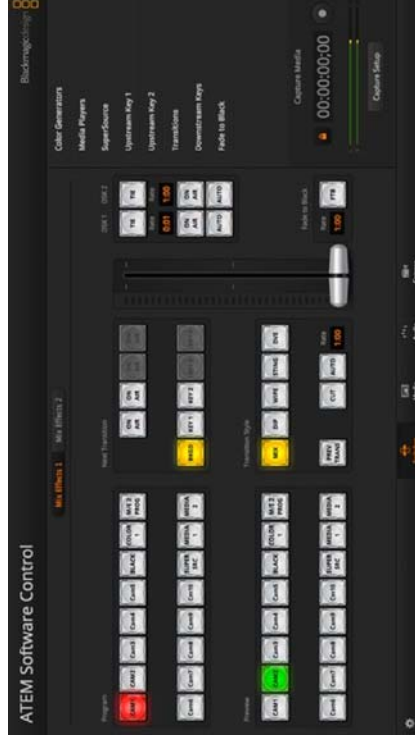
ATEM Software Control

Blackmagicdesign

Mix Effects 1

Mix Effects 2

Program

CAM1 CAM2 Cam3 Cam4 BLACK COLOR 1 M/E 2 PROG

Cam5 Cam6 Cam7 Cam8 SUPER SRC MEDIA 1 MEDIA 2

Preview

CAM1 CAM2 Cam3 Cam4 BLACK COLOR 1 M/E 2 PROG

Cam5 Cam6 Cam7 Cam8 SUPER SRC MEDIA 1 MEDIA 2

Next Transition

ON AIR

BKGD KEY 1 KEY 2

Transition Style

MIX DIP WIPE STING DVE

PREV TRANS CUT AUTO

Rate 1:00

DSK 1 DSK 2

TIE TIE

Rate 0:01 Rate 1:00

ON AIR ON AIR

AUTO AUTO

Fade to Black

FTB

Rate 1:00

Color Generators

Media Players

SuperSource

Upstream Key 1

Upstream Key 2

Transitions

Downstream Keys

Fade to Black

Capture Media

00:00:00:00

Capture Setup